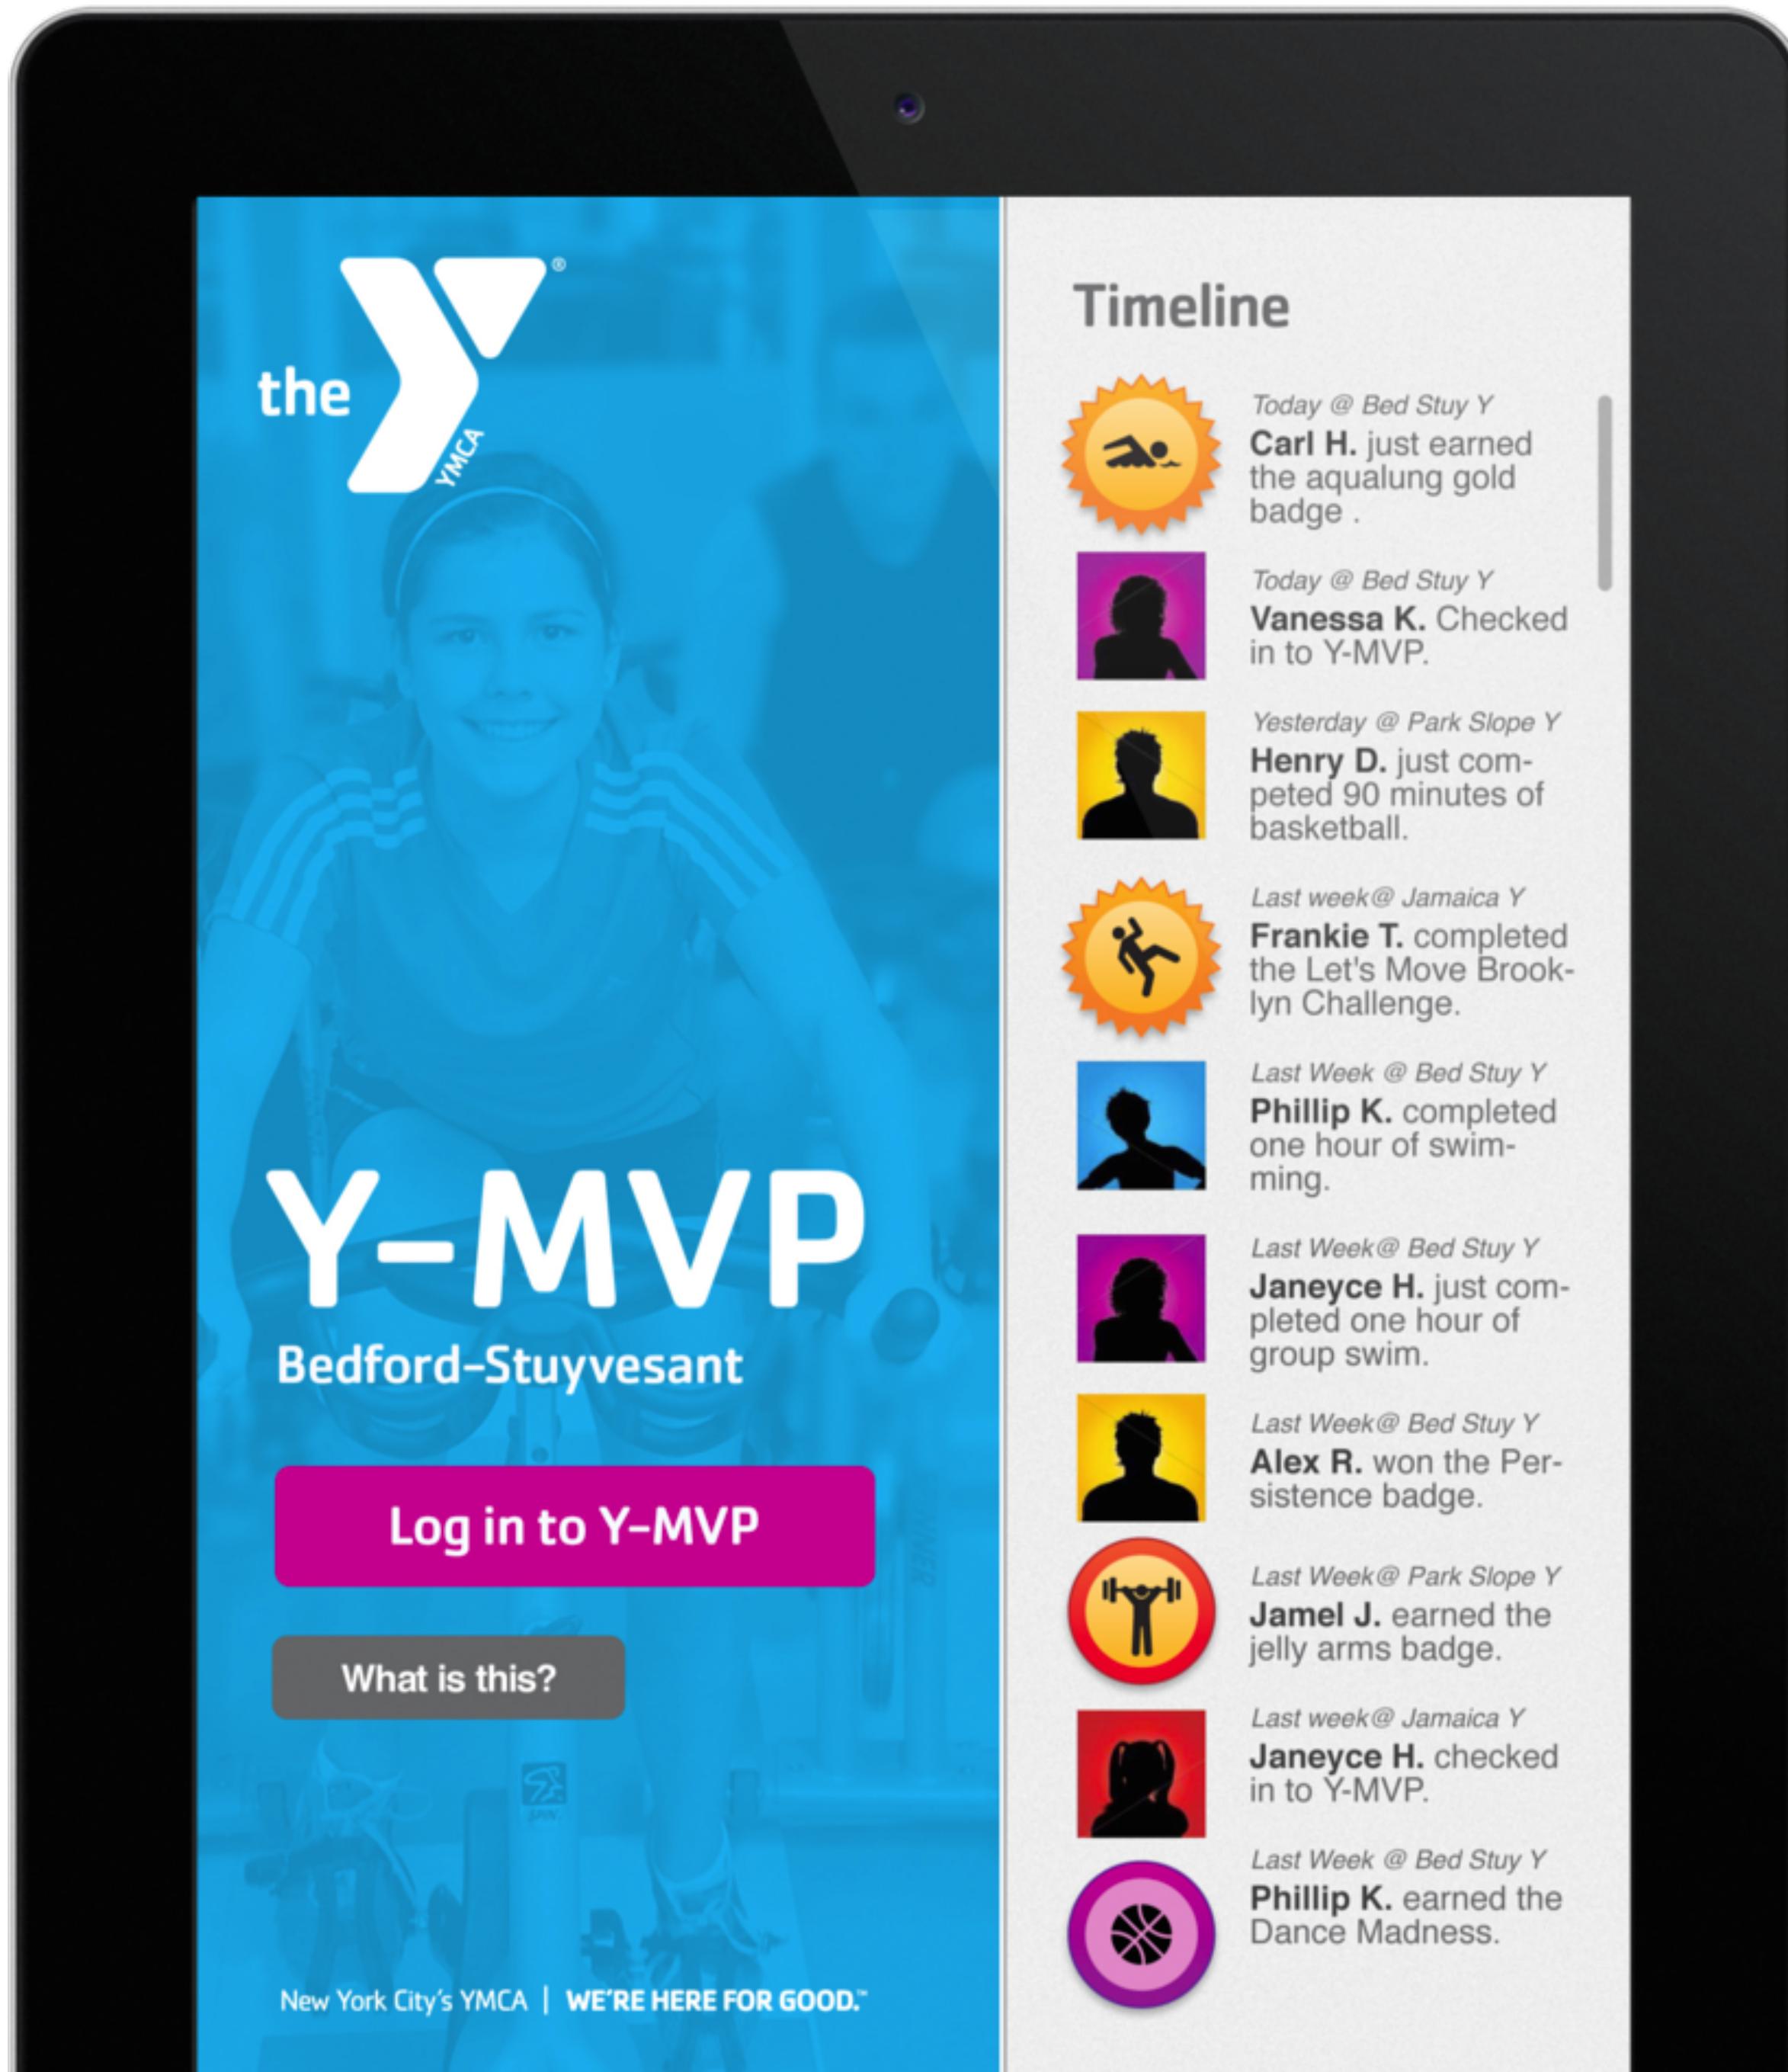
the YMCA®

Y-MVP

Bedford-Stuyvesant

Log in to Y-MVP

What is this?

New York City's YMCA | WE'RE HERE FOR GOOD.™

Timeline

Today @ Bed Stuy Y
Carl H. just earned the aqualung gold badge .

Today @ Bed Stuy Y
Vanessa K. Checked in to Y-MVP.

Yesterday @ Park Slope Y
Henry D. just competed 90 minutes of basketball.

Last week@ Jamaica Y
Frankie T. completed the Let's Move Brooklyn Challenge.

Last Week @ Bed Stuy Y
Phillip K. completed one hour of swimming.

Last Week@ Bed Stuy Y
Janeyce H. just completed one hour of group swim.

Last Week@ Bed Stuy Y
Alex R. won the Persistence badge.

Last Week@ Park Slope Y
Jamel J. earned the jelly arms badge.

Last week@ Jamaica Y
Janeyce H. checked in to Y-MVP.

Last Week @ Bed Stuy Y
Phillip K. earned the Dance Madness.